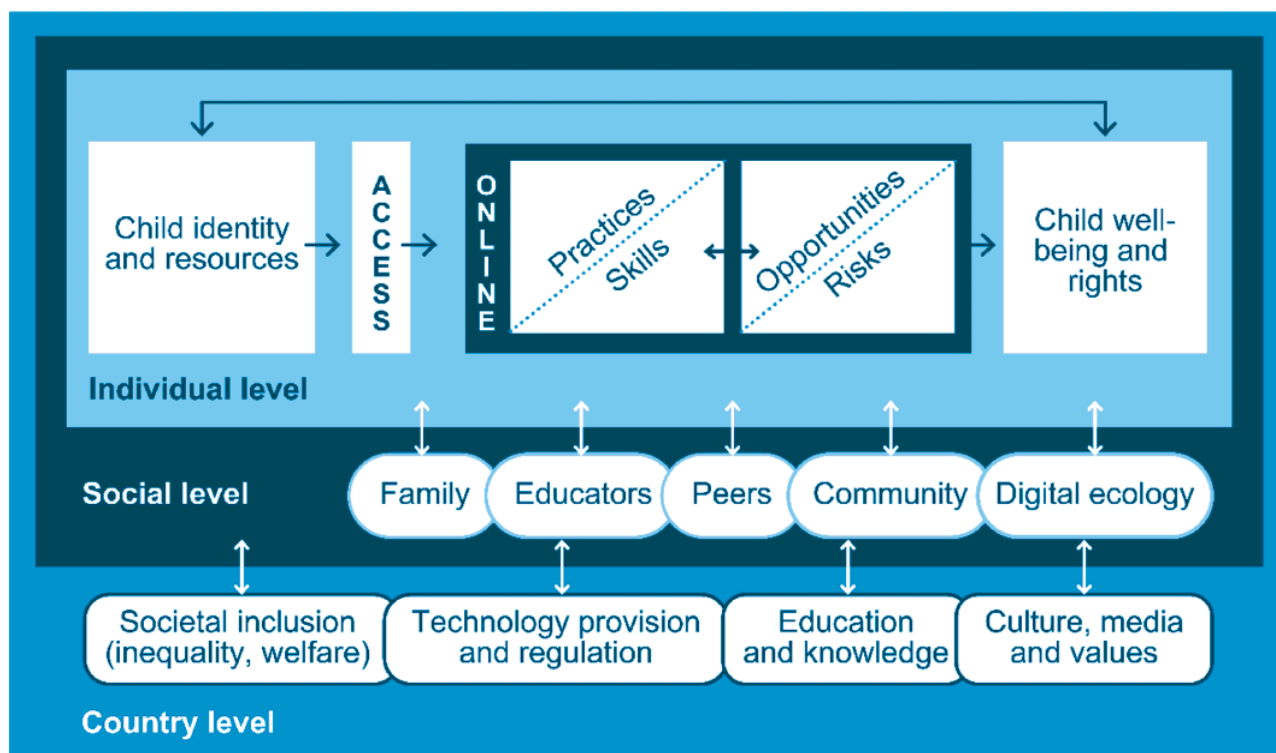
Child identity and resources

ACCESS

ONLINE

Practices

Skills

Opportunities

Risks

Child well-being and rights

Individual level

Social level

Family

Educators

Peers

Community

Digital ecology

Societal inclusion (inequality, welfare)

Technology provision and regulation

Education and knowledge

Culture, media and values

Country level